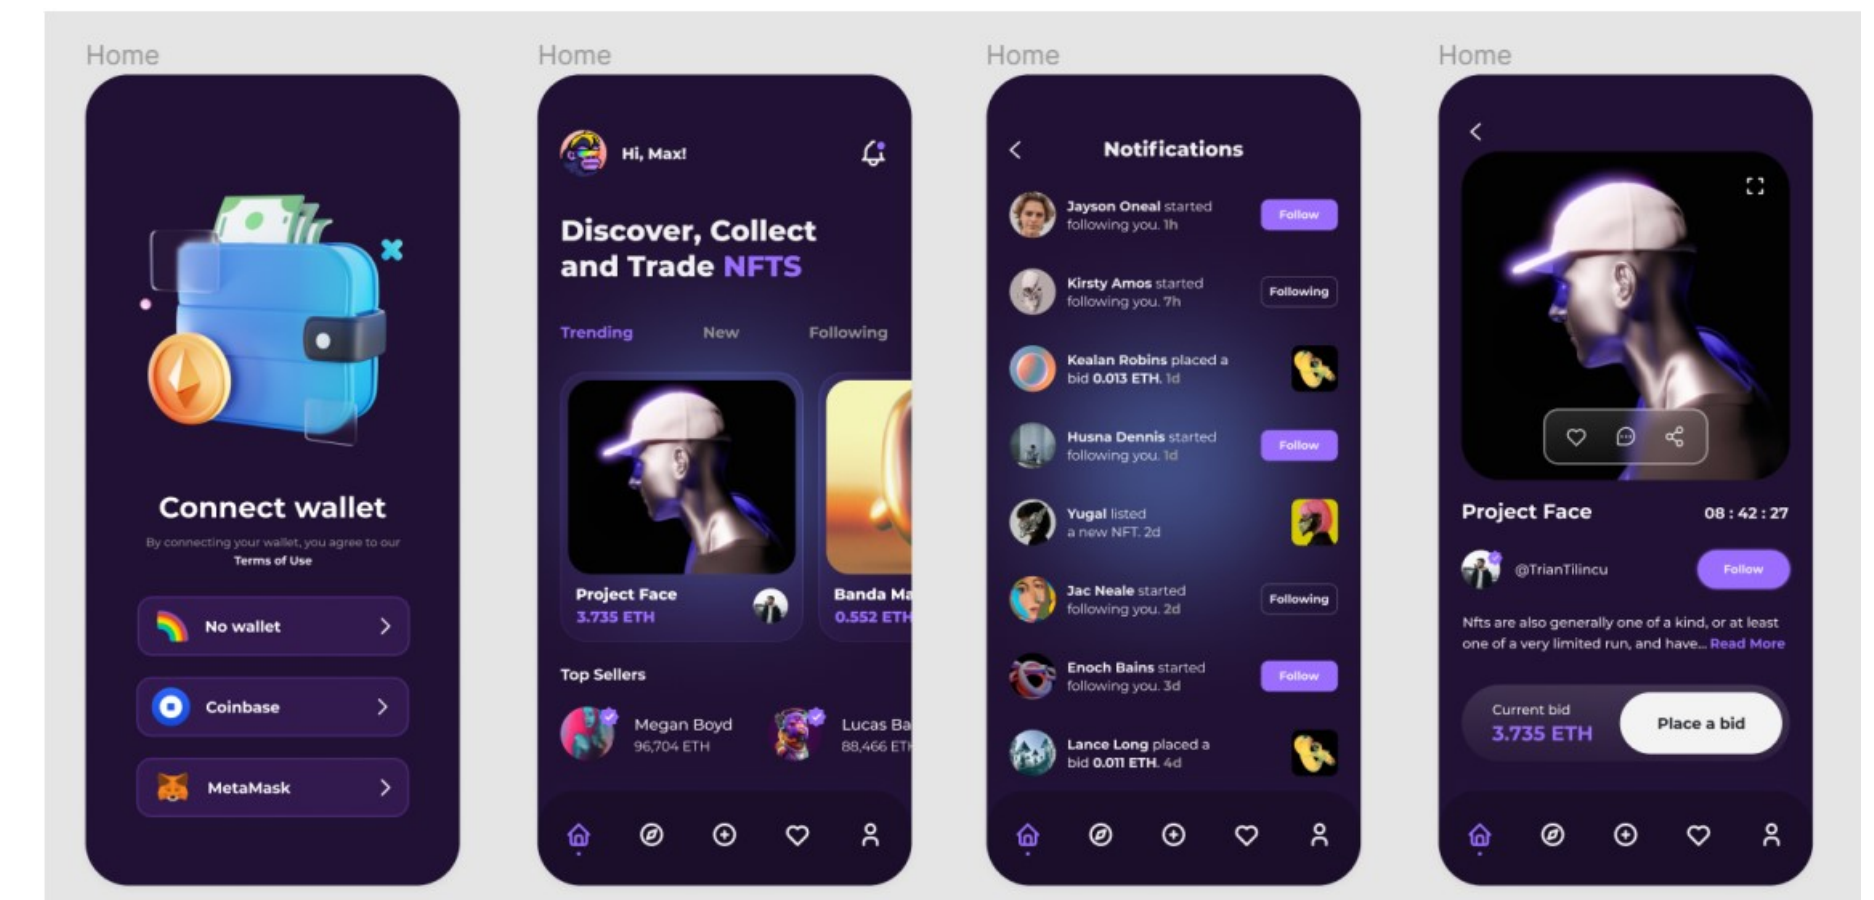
Home

Connect wallet

By connecting your wallet, you agree to our Terms of Use

No wallet

Coinbase

MetaMask

Home

Hi, Max!

Discover, Collect and Trade NFTS

Trending New Following

Project Face
3.735 ETH

Banda Ma
0.552 ETH

Top Sellers

Megan Boyd
96,704 ETH

Lucas Ba
88,466 ET

Home

Notifications

Jayson Oneal started following you. 1h
Follow

Kirsty Amos started following you. 7h
Following

Kealan Robins placed a bid 0.013 ETH. 1d

Husna Dennis started following you. 1d
Follow

Yugal listed a new NFT. 2d

Jac Neale started following you. 2d
Following

Enoch Bains started following you. 3d
Follow

Lance Long placed a bid 0.011 ETH. 4d

Home

Project Face 08 : 42 : 27

@TrianTilincu
Follow

Nfts are also generally one of a kind, or at least one of a very limited run, and have... Read More

Current bid
3.735 ETH
Place a bid